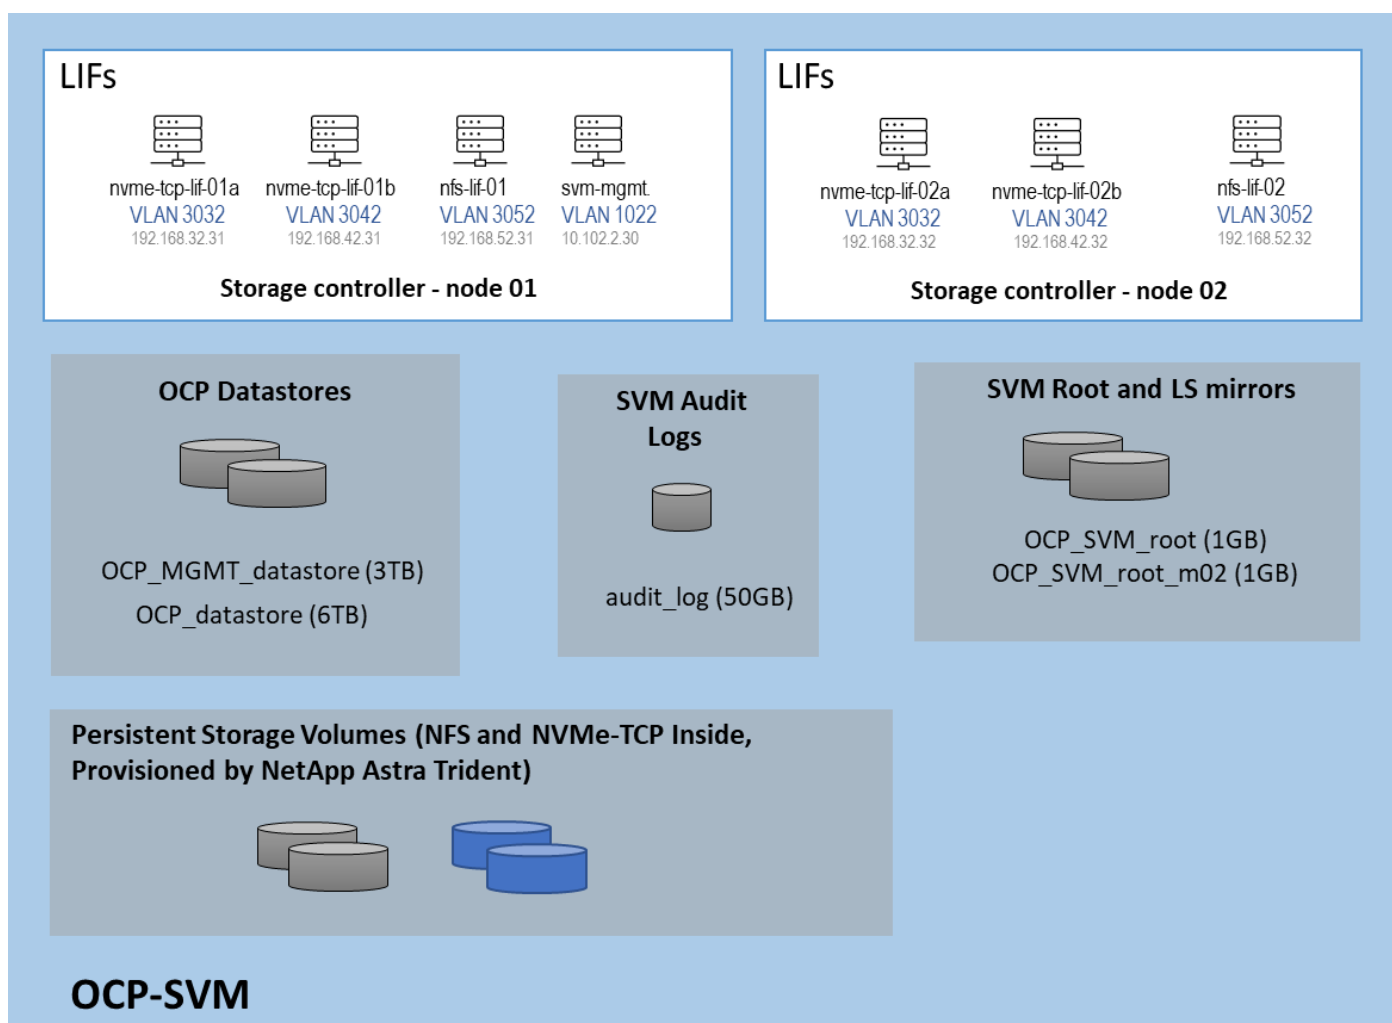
LIFs

nvme-tcp-lif-01a
VLAN 3032
192.168.32.31

nvme-tcp-lif-01b
VLAN 3042
192.168.42.31

nfs-lif-01
VLAN 3052
192.168.52.31

svm-mgmt
VLAN 1022
10.102.2.30

Storage controller - node 01

LIFs

nvme-tcp-lif-02a
VLAN 3032
192.168.32.32

nvme-tcp-lif-02b
VLAN 3042
192.168.42.32

nfs-lif-02
VLAN 3052
192.168.52.32

Storage controller - node 02

OCP Datastores

OCP_MGMT_datastore (3TB)
OCP_datastore (6TB)

SVM Audit Logs

audit_log (50GB)

SVM Root and LS mirrors

OCP_SVM_root (1GB)
OCP_SVM_root_m02 (1GB)

Persistent Storage Volumes (NFS and NVMe-TCP Inside, Provisioned by NetApp Astra Trident)

OCP-SVM